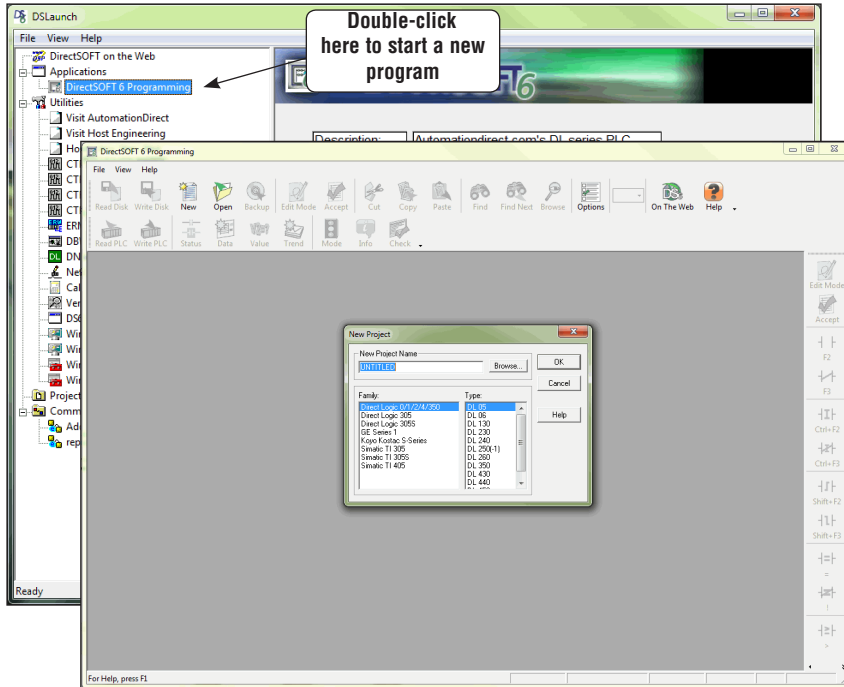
DSLaunch

File View Help

DirectSOFT on the Web
Applications
DirectSOFT 6 Programming
Utilities
Visit AutomationDirect
Visit Host Engineering
Ho
CT
CT
CT
CT
ERM
DB
DN
Ne
Cal
Ver
DS
Wi
Wi
Wi
Wi
Project
Comm
Ad
rep

Ready

Double-click here to start a new program

Description: Automationdirect.com's DL series PLC

DirectSOFT 6 Programming

File View Help

Read Disk Write Disk New Open Backup Edit Mode Accept Cut Copy Paste Find Find Next Browse Options On The Web Help

Read PLC Write PLC Status Date Value Trend Mode Info Check

Edit Mode
Accept
F2
F3
Ctrl+F2
Ctrl+F3
Shift+F2
Shift+F3

New Project

New Project Name
UNTITLED
Browse...
OK
Cancel
Help

Family:
Direct Logic 0/1/2/4/350
Direct Logic 305
Direct Logic 305S
GE Series 1
Koyo Kostac S-Series
Simatic TI 305
Simatic TI 305S
Simatic TI 405

Type:
DL 05
DL 06
DL 130
DL 230
DL 240
DL 250(-1)
DL 260
DL 350
DL 430
DL 440

For Help, press F1